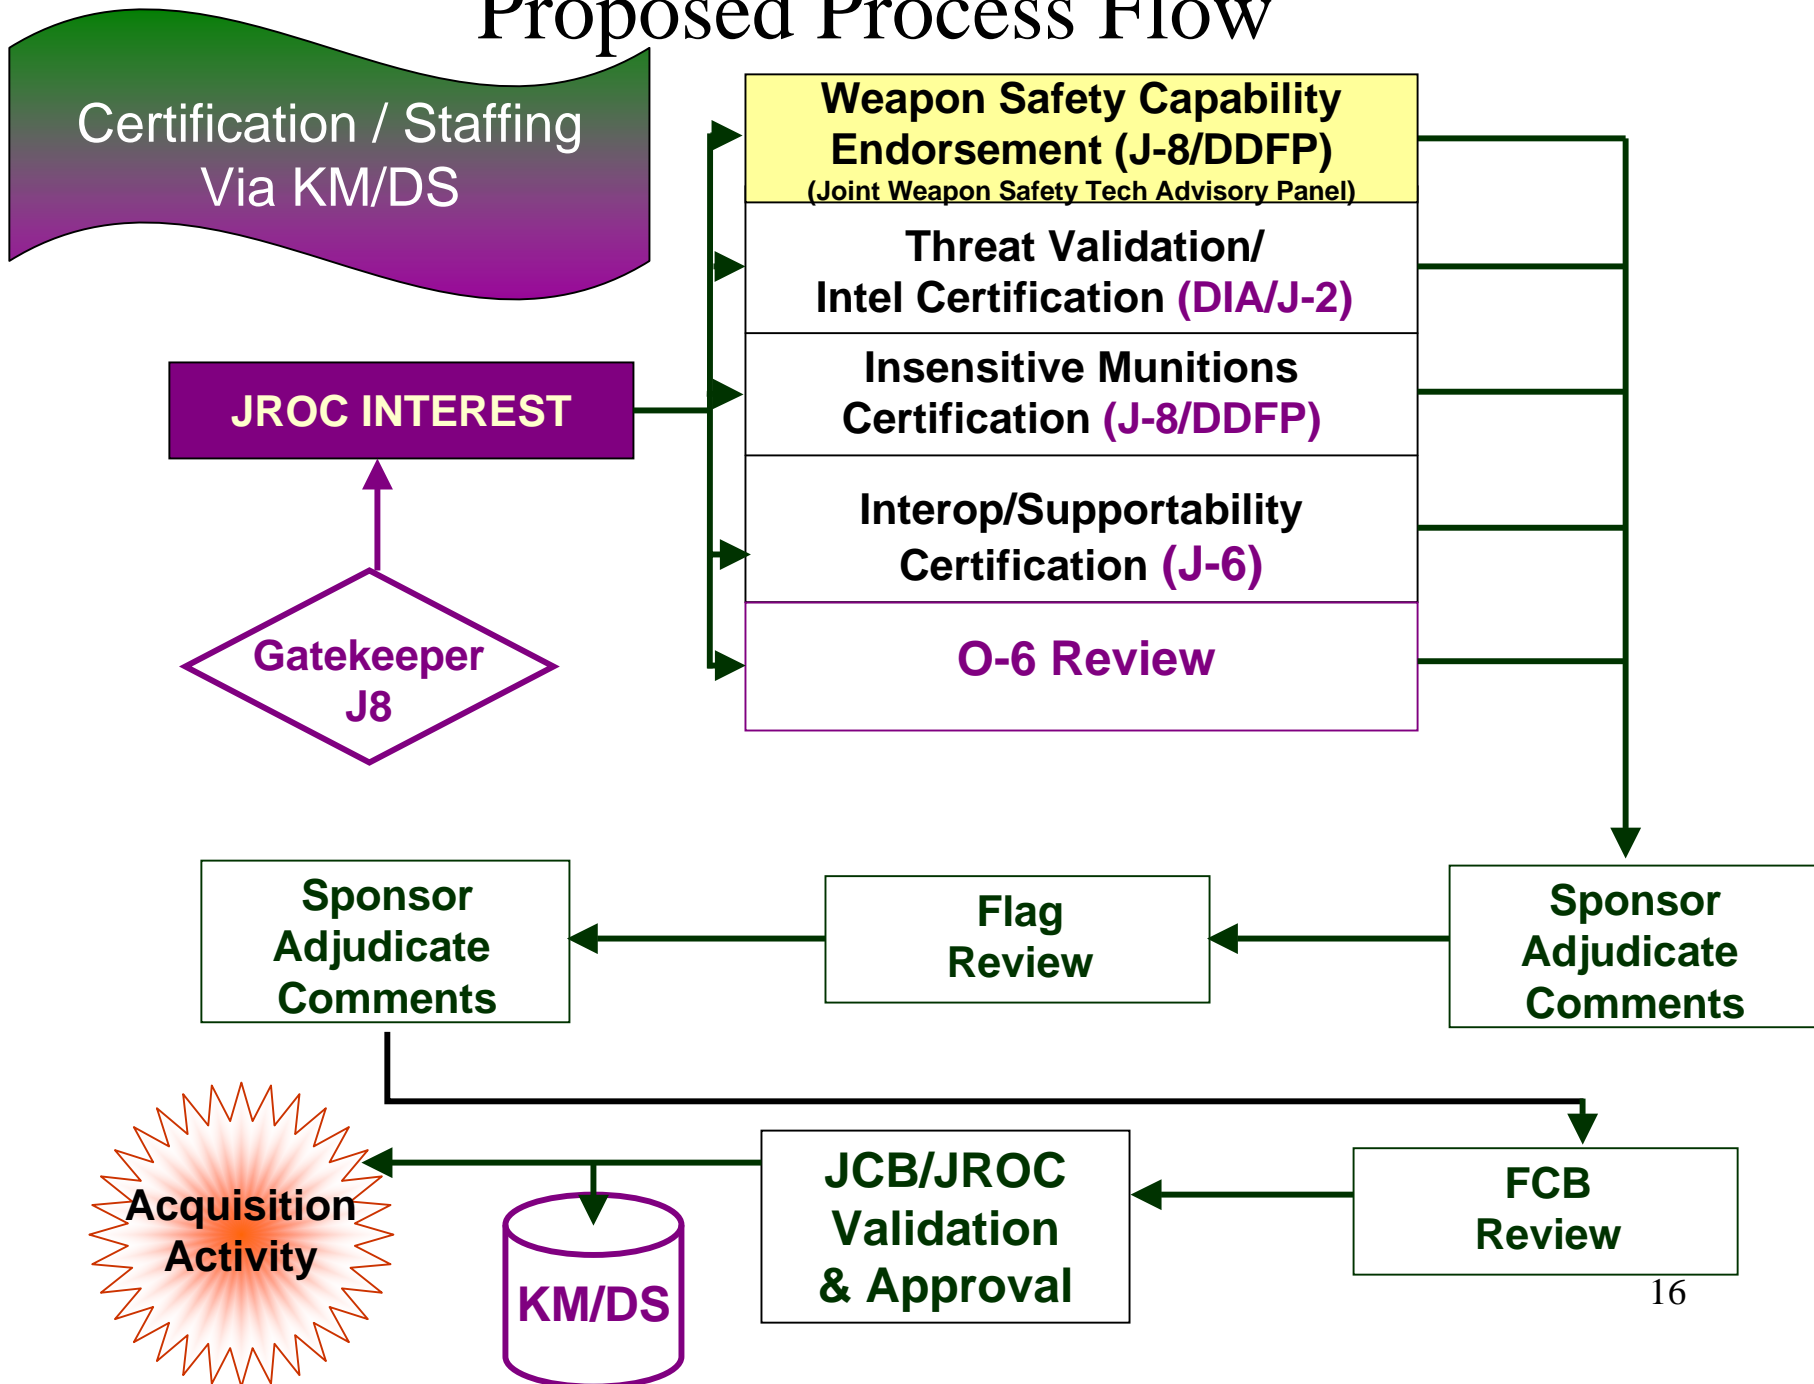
Proposed Process Flow

Certification / Staffing Via KM/DS

Weapon Safety Capability Endorsement (J-8/DDFP)
(Joint Weapon Safety Tech Advisory Panel)

Threat Validation/ Intel Certification (DIA/J-2)

Insensitive Munitions Certification (J-8/DDFP)

Interop/Supportability Certification (J-6)

O-6 Review

JROC INTEREST

Gatekeeper J8

Sponsor Adjudicate Comments

Flag Review

Sponsor Adjudicate Comments

Acquisition Activity

KM/DS

JCB/JROC Validation & Approval

FCB Review

16